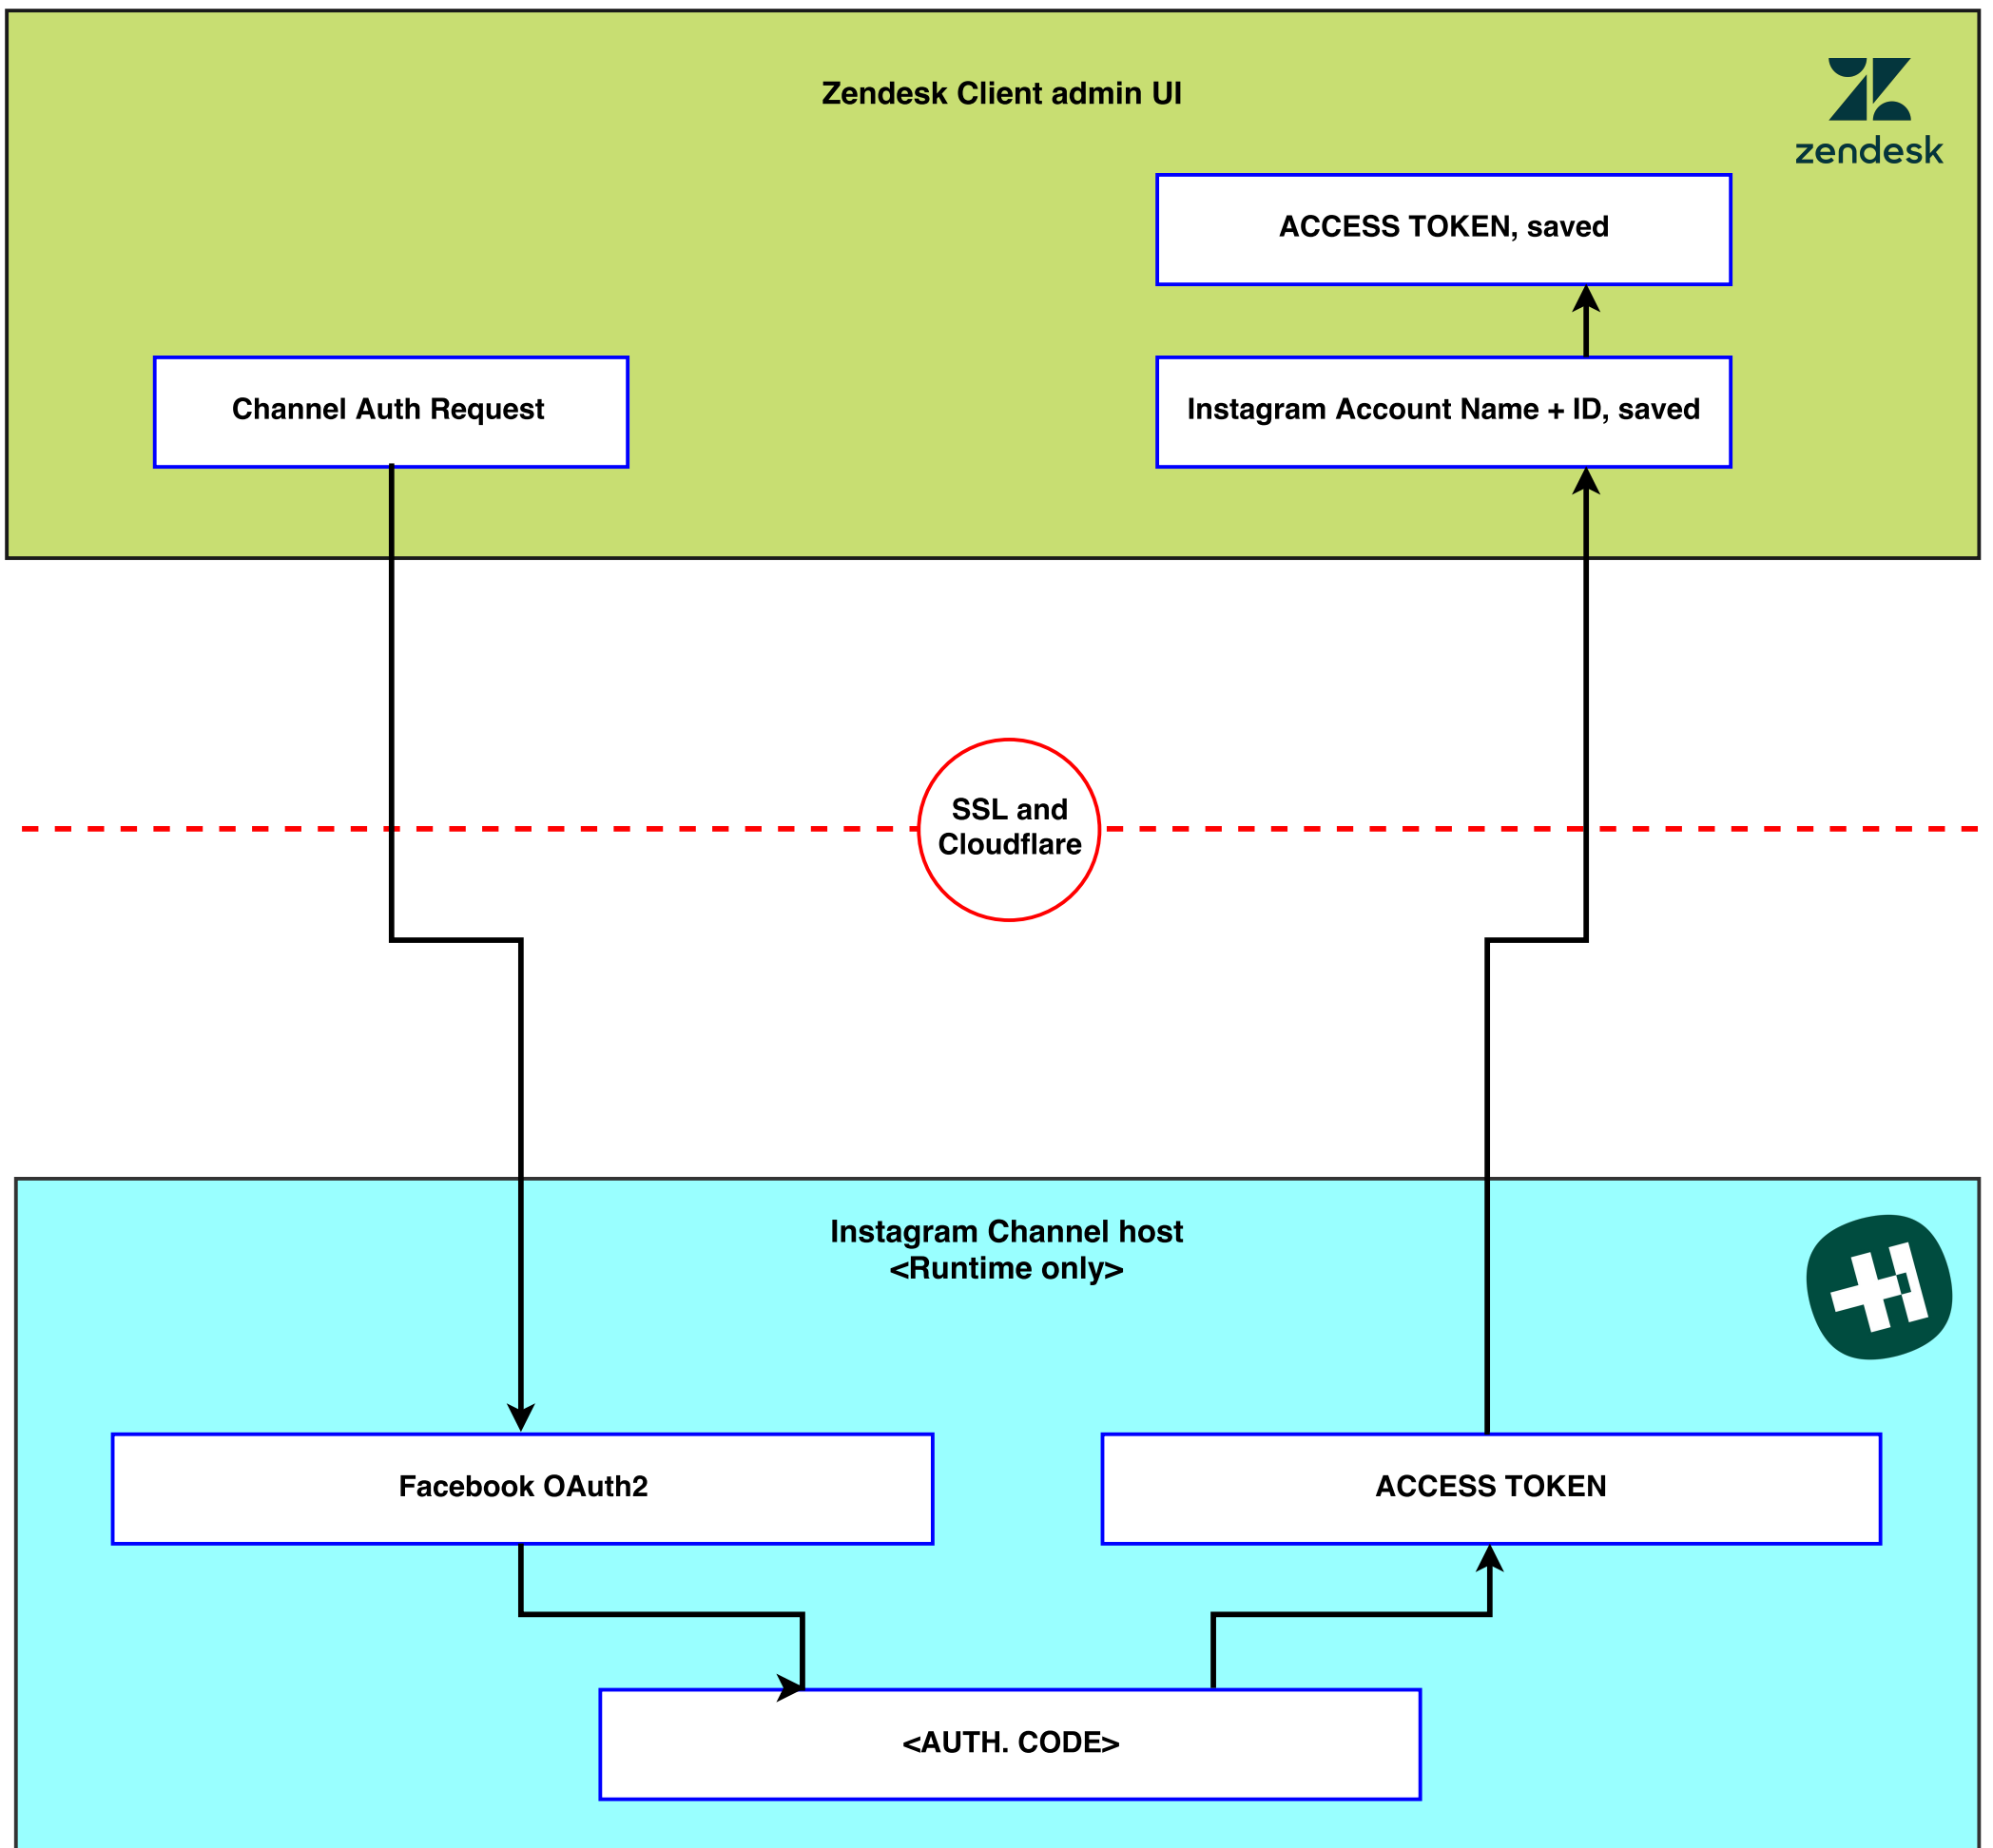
Zendesk Client admin UI

zendesk

ACCESS TOKEN, saved

Channel Auth Request

Instagram Account Name + ID, saved

SSL and Cloudflare

Instagram Channel host
<Runtime only>

Facebook OAuth2

ACCESS TOKEN

<AUTH. CODE>